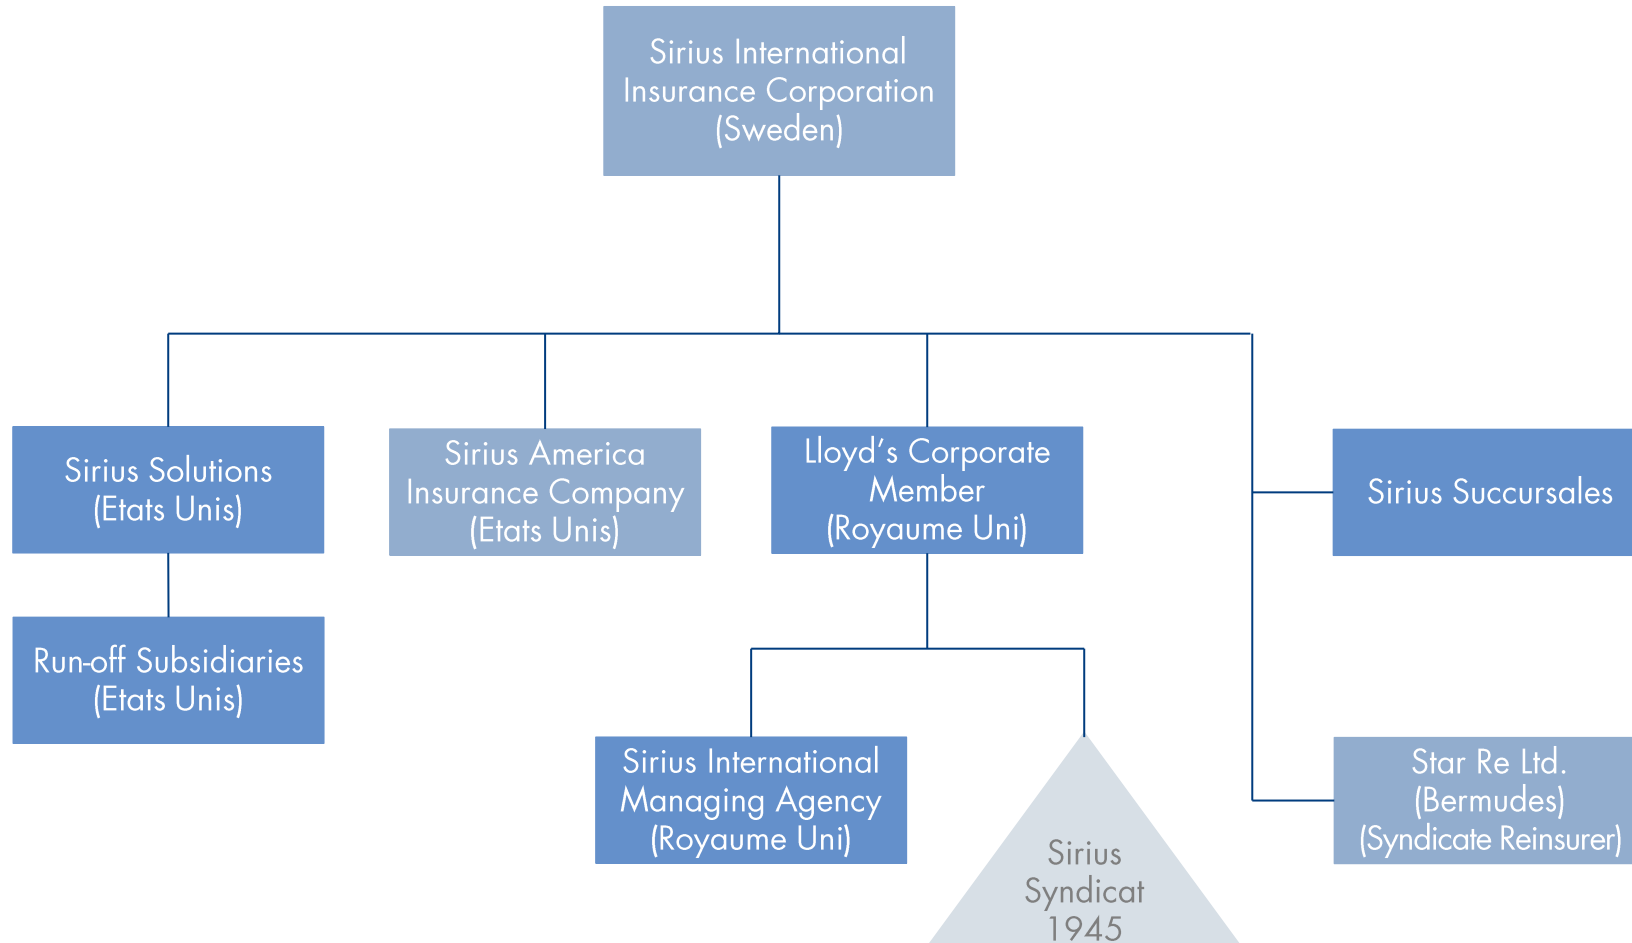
Sirius International Insurance Corporation (Sweden)

Sirius Solutions (Etats Unis)

Run-off Subsidiaries (Etats Unis)

Sirius America Insurance Company (Etats Unis)

Lloyd's Corporate Member (Royaume Uni)

Sirius International Managing Agency (Royaume Uni)

Sirius Syndicat 1945

Sirius Succursales

Star Re Ltd. (Bermudes) (Syndicate Reinsurer)